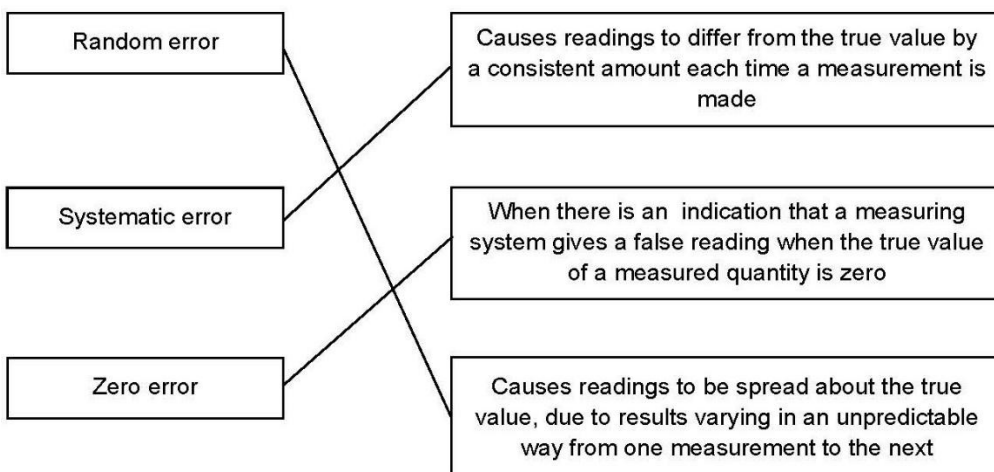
Random error

Systematic error

Zero error

Causes readings to differ from the true value by a consistent amount each time a measurement is made

When there is an indication that a measuring system gives a false reading when the true value of a measured quantity is zero

Causes readings to be spread about the true value, due to results varying in an unpredictable way from one measurement to the next